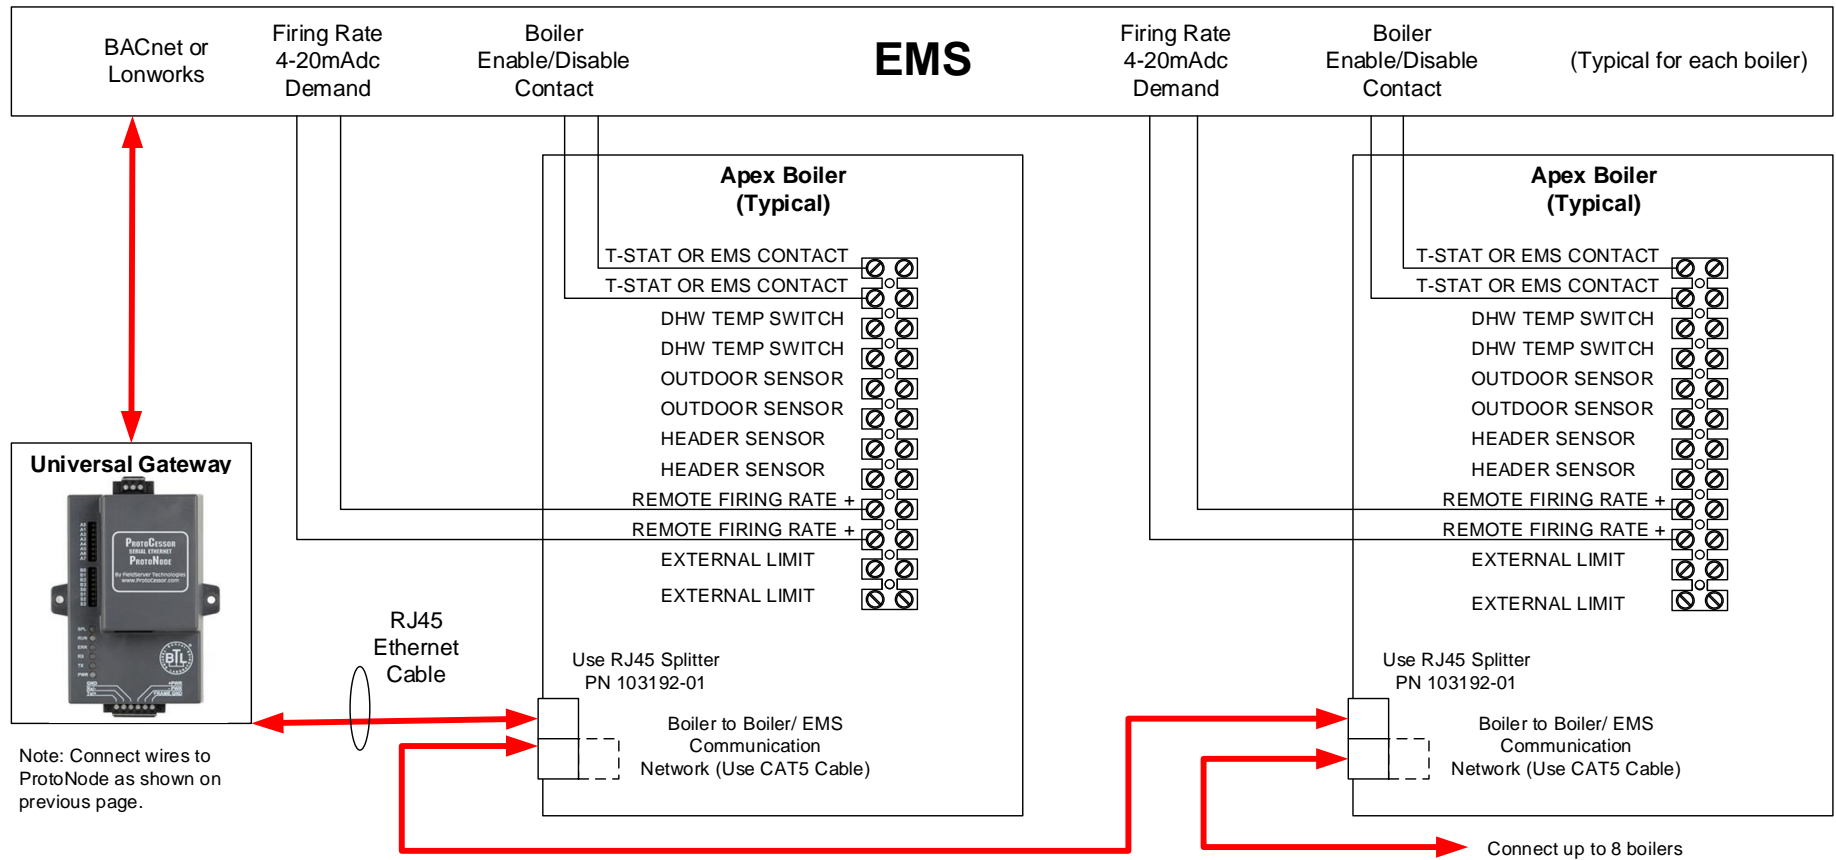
BACnet or Lonworks

Firing Rate 4-20mAdc Demand

Boiler Enable/Disable Contact

EMS

Firing Rate 4-20mAdc Demand

Boiler Enable/Disable Contact

(Typical for each boiler)

Apex Boiler (Typical)

T-STAT OR EMS CONTACT
T-STAT OR EMS CONTACT
DHW TEMP SWITCH
DHW TEMP SWITCH
OUTDOOR SENSOR
OUTDOOR SENSOR
HEADER SENSOR
HEADER SENSOR
REMOTE FIRING RATE +
REMOTE FIRING RATE +
EXTERNAL LIMIT
EXTERNAL LIMIT

Apex Boiler (Typical)

T-STAT OR EMS CONTACT
T-STAT OR EMS CONTACT
DHW TEMP SWITCH
DHW TEMP SWITCH
OUTDOOR SENSOR
OUTDOOR SENSOR
HEADER SENSOR
HEADER SENSOR
REMOTE FIRING RATE +
REMOTE FIRING RATE +
EXTERNAL LIMIT
EXTERNAL LIMIT

Universal Gateway

ProtoCessor
ProtoNode

RJ45 Ethernet Cable

Use RJ45 Splitter PN 103192-01

Boiler to Boiler/ EMS Communication Network (Use CAT5 Cable)

Use RJ45 Splitter PN 103192-01

Boiler to Boiler/ EMS Communication Network (Use CAT5 Cable)

Note: Connect wires to ProtoNode as shown on previous page.

Connect up to 8 boilers